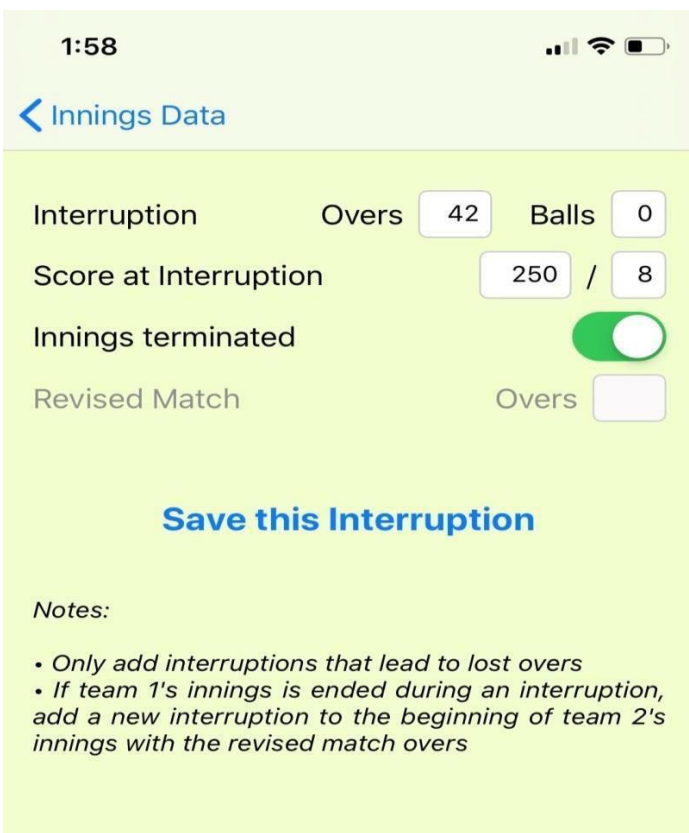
1:58

Innings Data

Interruption Overs 42 Balls 0

Score at Interruption 250 / 8

Innings terminated

Revised Match Overs

Save this Interruption

Notes:

• Only add interruptions that lead to lost overs
• If team 1's innings is ended during an interruption, add a new interruption to the beginning of team 2's innings with the revised match overs